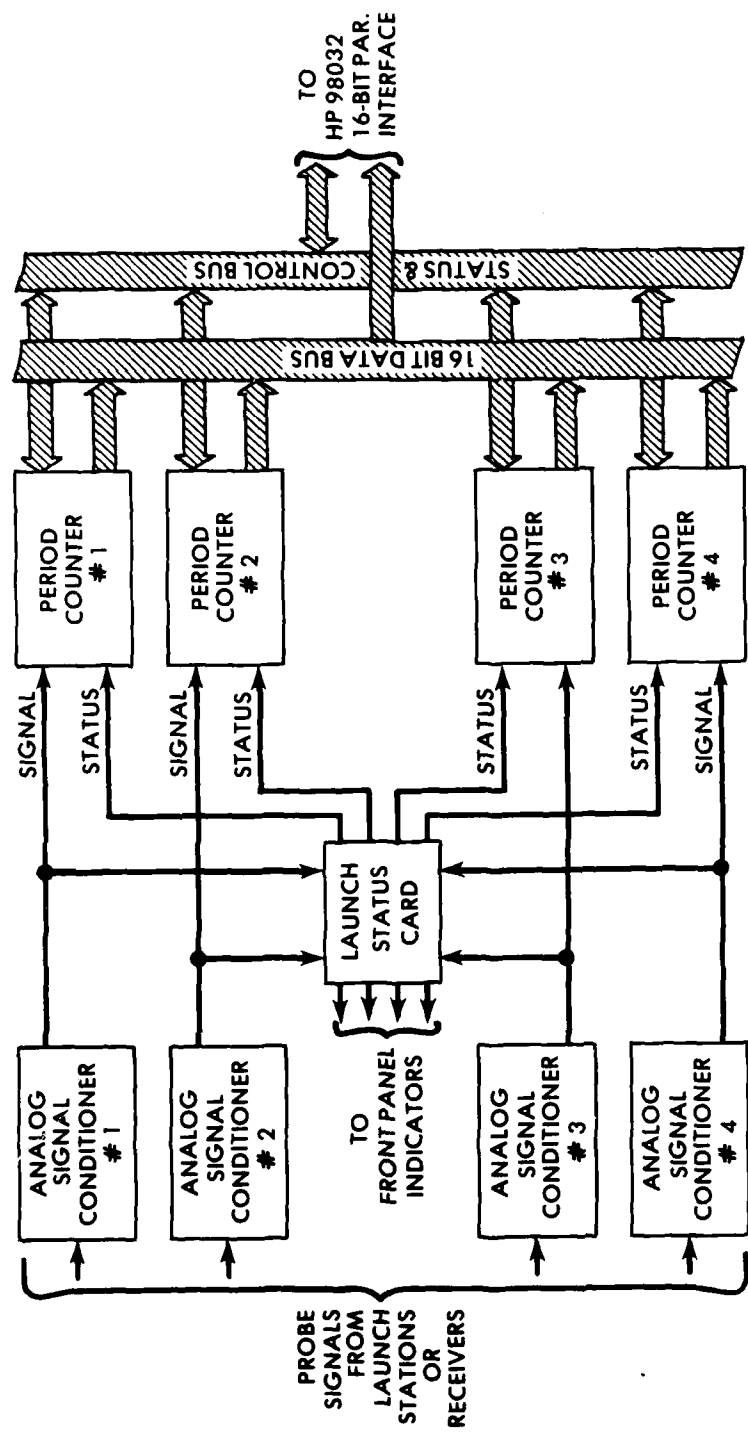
PROBE SIGNALS FROM LAUNCH STATIONS OR RECEIVERS

ANALOG SIGNAL CONDITIONER # 1

ANALOG SIGNAL CONDITIONER # 2

ANALOG SIGNAL CONDITIONER # 3

ANALOG SIGNAL CONDITIONER # 4

TO FRONT PANEL INDICATORS

LAUNCH STATUS CARD

SIGNAL

STATUS

SIGNAL

STATUS

STATUS

STATUS

SIGNAL

PERIOD COUNTER # 1

PERIOD COUNTER # 2

PERIOD COUNTER # 3

PERIOD COUNTER # 4

16 BIT DATA BUS

STATUS & CONTROL BUS

TO HP 98032 16-BIT PAR. INTERFACE